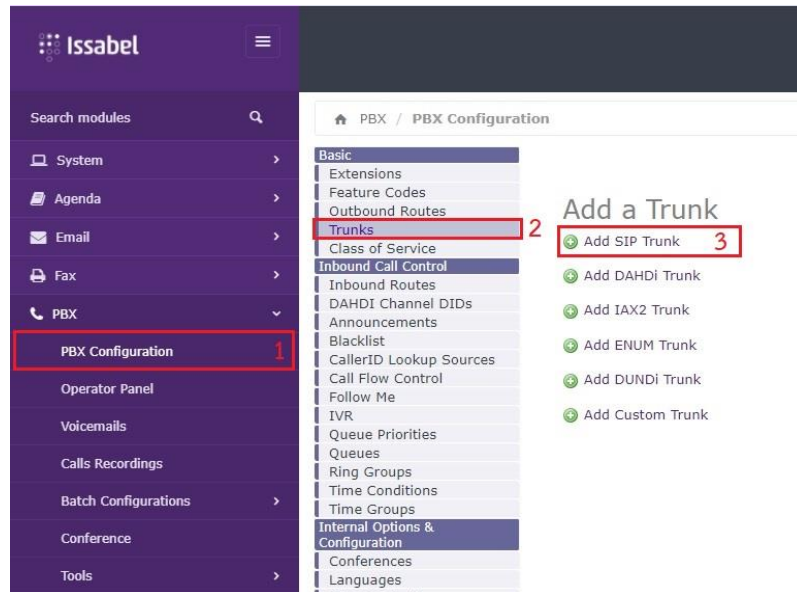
Issabel

Search modules

System

Agenda

Email

Fax

PBX

PBX Configuration 1

Operator Panel

Voicemails

Calls Recordings

Batch Configurations

Conference

Tools

PBX / PBX Configuration

Basic
Extensions
Feature Codes
Outbound Routes
Trunks 2
Class of Service
Inbound Call Control
Inbound Routes
DAHDI Channel DIDs
Announcements
Blacklist
CallerID Lookup Sources
Call Flow Control
Follow Me
IVR
Queue Priorities
Queues
Ring Groups
Time Conditions
Time Groups
Internal Options & Configuration
Conferences
Languages

Add a Trunk

Add SIP Trunk 3

Add DAHDi Trunk

Add IAX2 Trunk

Add ENUM Trunk

Add DUNDi Trunk

Add Custom Trunk